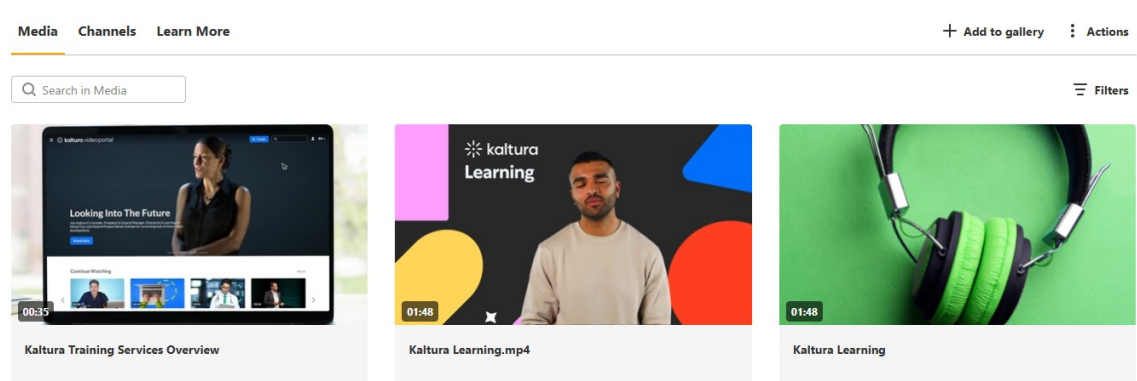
Media Channels Learn More

+ Add to gallery ⋮ Actions

Search in Media

Filters

kaltura video portal

Looking Into The Future

Continue Watching

00:35

Kaltura Training Services Overview

kaltura Learning

01:48

Kaltura Learning.mp4

01:48

Kaltura Learning